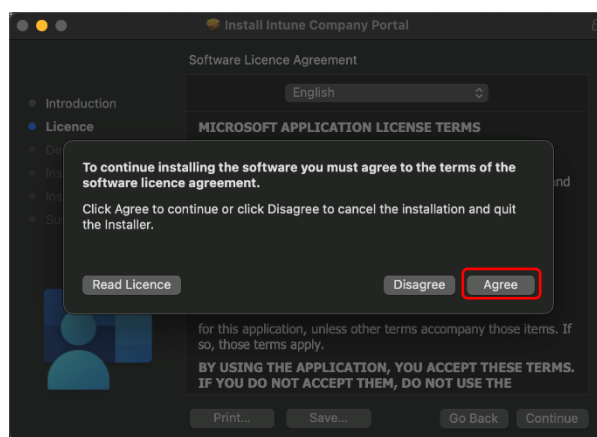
Install Intune Company Portal

Software Licence Agreement

Introduction
Licence

English

MICROSOFT APPLICATION LICENSE TERMS

To continue installing the software you must agree to the terms of the software licence agreement.

Click Agree to continue or click Disagree to cancel the installation and quit the Installer.

Read Licence

Disagree

Agree

for this application, unless other terms accompany those items. If so, those terms apply.

BY USING THE APPLICATION, YOU ACCEPT THESE TERMS. IF YOU DO NOT ACCEPT THEM, DO NOT USE THE

Print...

Save...

Go Back

Continue